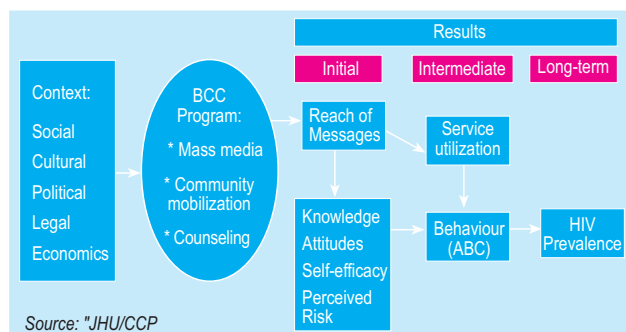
Results

Initial

Intermediate

Long-term

Context:

Social

Cultural

Political

Legal

Economics

BCC Program:

* Mass media

* Community mobilization

* Counseling

Reach of Messages

Service utilization

Knowledge

Attitudes

Self-efficacy

Perceived Risk

Behaviour (ABC)

HIV Prevalence

Source: "JHU/CCP